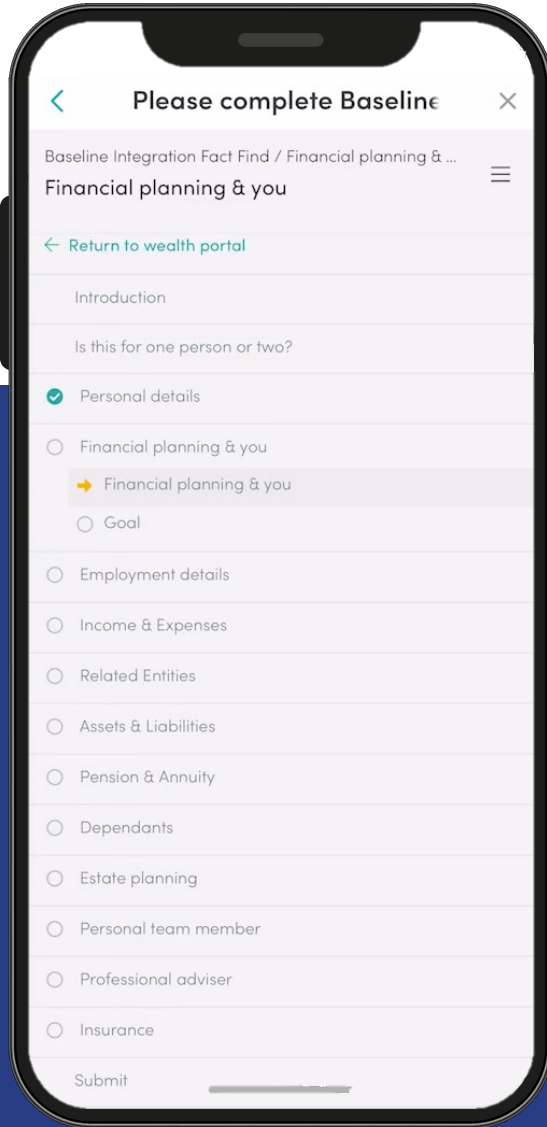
Please complete Baseline

Baseline Integration Fact Find / Financial planning & ...
Financial planning & you

Return to wealth portal

Introduction

Is this for one person or two?

Personal details

Financial planning & you

Financial planning & you

Goal

Employment details

Income & Expenses

Related Entities

Assets & Liabilities

Pension & Annuity

Dependants

Estate planning

Personal team member

Professional adviser

Insurance

Submit